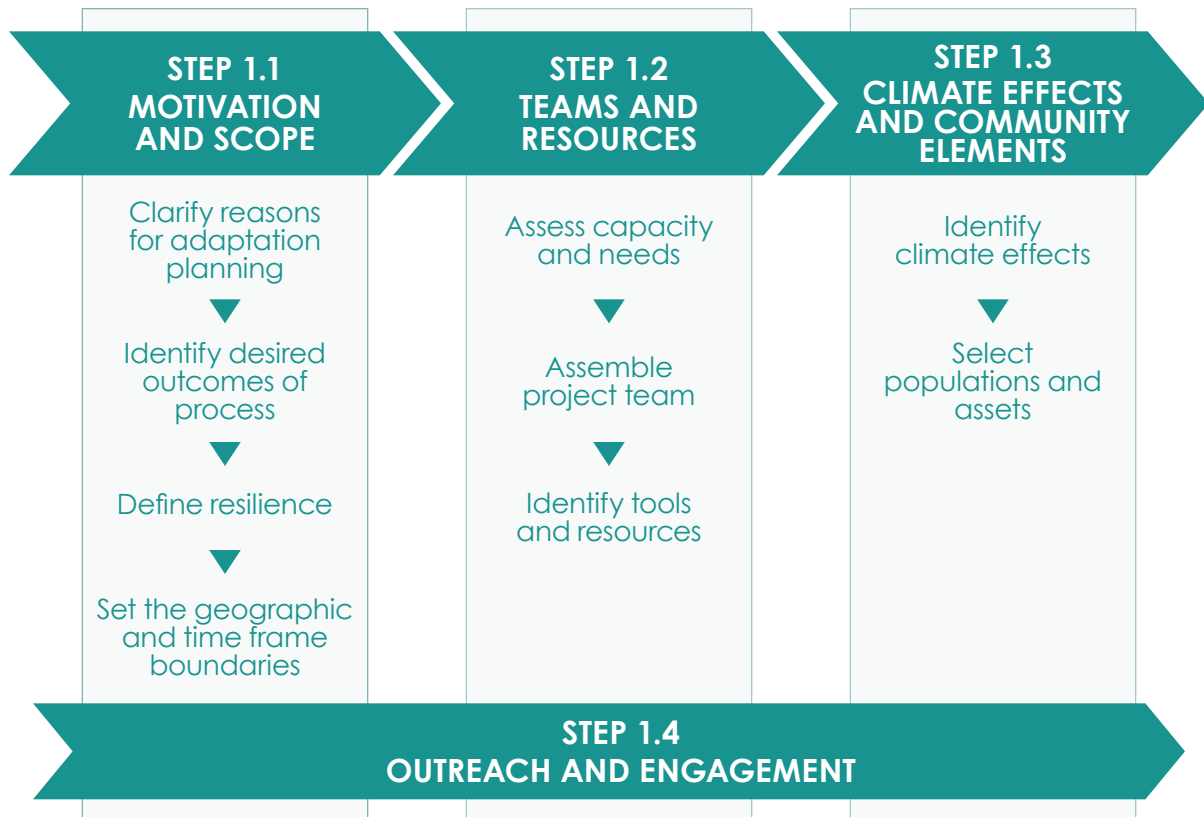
STEP 1.1
MOTIVATION AND SCOPE

Clarify reasons for adaptation planning

Identify desired outcomes of process

Define resilience

Set the geographic and time frame boundaries

STEP 1.2
TEAMS AND RESOURCES

Assess capacity and needs

Assemble project team

Identify tools and resources

STEP 1.3
CLIMATE EFFECTS AND COMMUNITY ELEMENTS

Identify climate effects

Select populations and assets

STEP 1.4
OUTREACH AND ENGAGEMENT